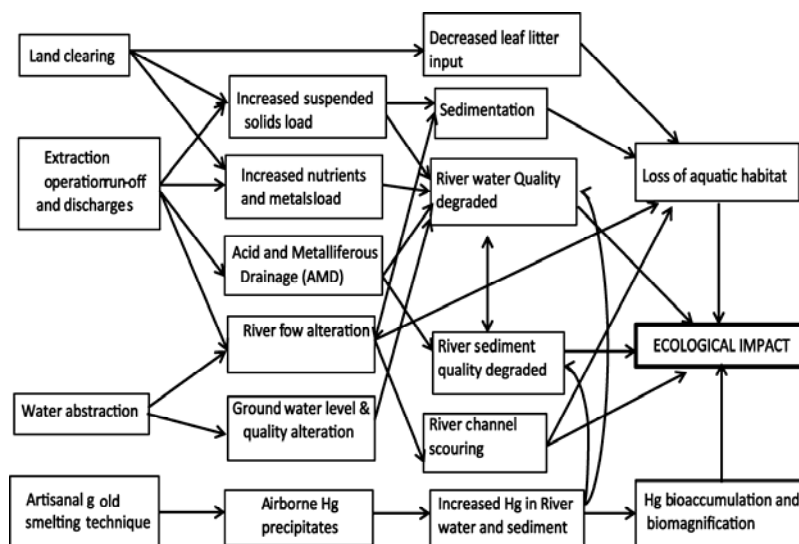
Land clearing

Decreased leaf litter input

Increased suspended solids load

Sedimentation

Extraction operationrun-off and discharges

Increased nutrients and metalsload

River water Quality degraded

Loss of aquatic habitat

Acid and Metalliferous Drainage (AMD)

River fow alteration

River sediment quality degraded

ECOLOGICAL IMPACT

Water abstraction

Ground water level & quality alteration

River channel scouring

Artisanal g old smelting technique

Airborne Hg precipitates

Increased Hg in River water and sediment

Hg bioaccumulation and biomagnification